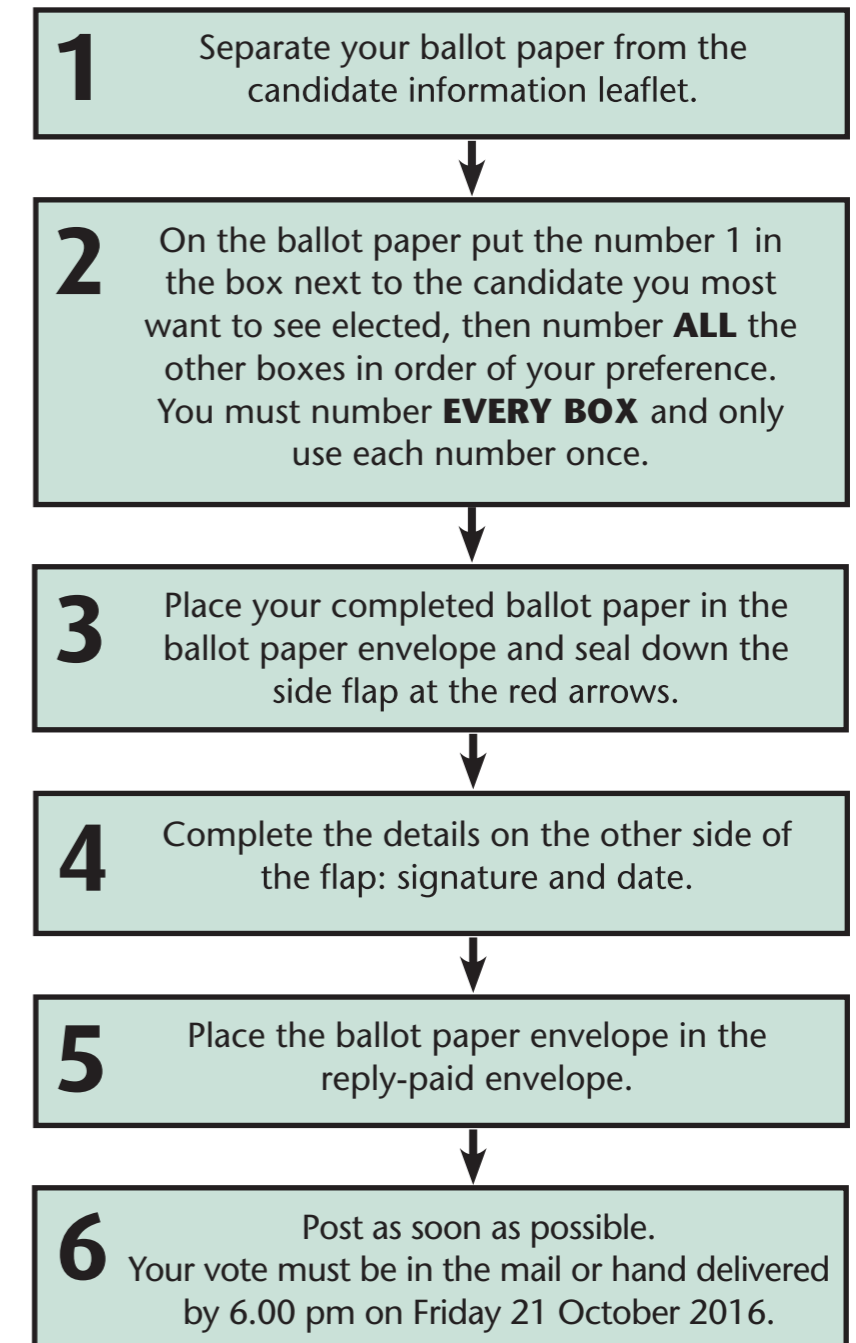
1
Separate your ballot paper from the candidate information leaflet.

2
On the ballot paper put the number 1 in the box next to the candidate you most want to see elected, then number **ALL** the other boxes in order of your preference. You must number **EVERY BOX** and only use each number once.

3
Place your completed ballot paper in the ballot paper envelope and seal down the side flap at the red arrows.

4
Complete the details on the other side of the flap: signature and date.

5
Place the ballot paper envelope in the reply-paid envelope.

6
Post as soon as possible.
Your vote must be in the mail or hand delivered by 6.00 pm on Friday 21 October 2016.